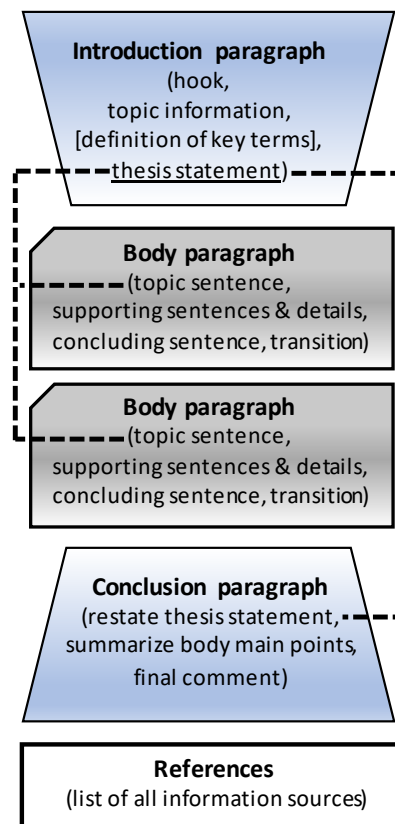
Introduction paragraph
(hook,
topic information,
[definition of key terms],
thesis statement)

Body paragraph
(topic sentence,
supporting sentences & details,
concluding sentence, transition)

Body paragraph
(topic sentence,
supporting sentences & details,
concluding sentence, transition)

Conclusion paragraph
(restate thesis statement,
summarize body main points,
final comment)

References
(list of all information sources)